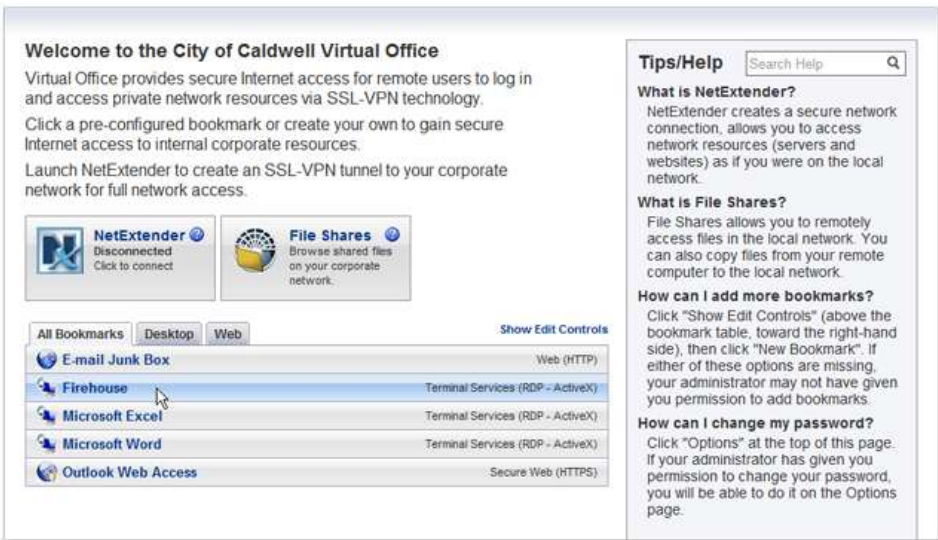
Welcome to the City of Caldwell Virtual Office

Virtual Office provides secure Internet access for remote users to log in and access private network resources via SSL-VPN technology.

Click a pre-configured bookmark or create your own to gain secure Internet access to internal corporate resources.

Launch NetExtender to create an SSL-VPN tunnel to your corporate network for full network access.

NetExtender
Disconnected
Click to connect

File Shares
Browse shared files on your corporate network.

All Bookmarks | Desktop | Web

Show Edit Controls

| | |
|---|---|
| E-mail Junk Box | Web (HTTP) |
| Firehouse | Terminal Services (RDP - ActiveX) |
| Microsoft Excel | Terminal Services (RDP - ActiveX) |
| Microsoft Word | Terminal Services (RDP - ActiveX) |
| Outlook Web Access | Secure Web (HTTPS) |

Tips/Help

Search Help

What is NetExtender?
NetExtender creates a secure network connection, allows you to access network resources (servers and websites) as if you were on the local network.

What is File Shares?
File Shares allows you to remotely access files in the local network. You can also copy files from your remote computer to the local network.

How can I add more bookmarks?
Click "Show Edit Controls" (above the bookmark table, toward the right-hand side), then click "New Bookmark". If either of these options are missing, your administrator may not have given you permission to add bookmarks.

How can I change my password?
Click "Options" at the top of this page. If your administrator has given you permission to change your password, you will be able to do it on the Options page.